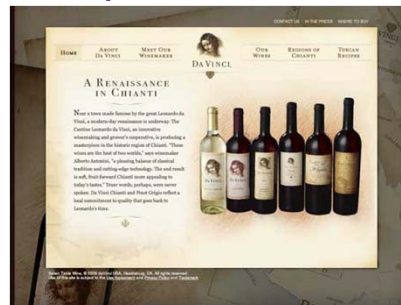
CONTACT US IN THE PRESS WHERE TO BUY

HOME ABOUT DA VINCI MEET OUR WINEMAKER DA VINCI OUR WINES REGIONS OF CHIANTI TUSCAN RECIPES

A RENAISSANCE IN CHIANTI

Near a town made famous by the great Leonardo da Vinci, a modern-day renaissance is underway. The Cantine Leonardo da Vinci, an innovative winemaking and grower's cooperative, is producing a masterpiece in the historic region of Chianti. "These wines are the best of two worlds," says winemaker Alberto Antonini, "a pleasing balance of classical tradition and cutting-edge technology. The end result is soft, fruit-forward Chianti more appealing to today's tastes." Truer words, perhaps, were never spoken. Da Vinci Chianti and Pinot Grigio reflect a local commitment to quality that goes back to Leonardo's time.

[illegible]